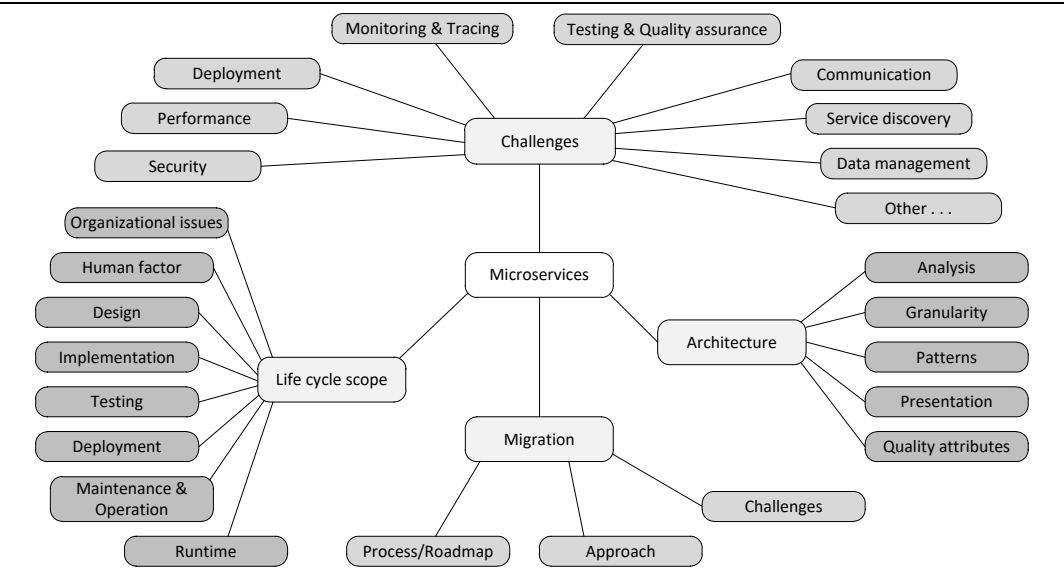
Monitoring & Tracing

Testing & Quality assurance

Deployment

Communication

Performance

Challenges

Service discovery

Security

Data management

Other . . .

Organizational issues

Human factor

Microservices

Analysis

Design

Granularity

Implementation

Architecture

Patterns

Life cycle scope

Testing

Presentation

Deployment

Migration

Quality attributes

Maintenance & Operation

Challenges

Runtime

Process/Roadmap

Approach